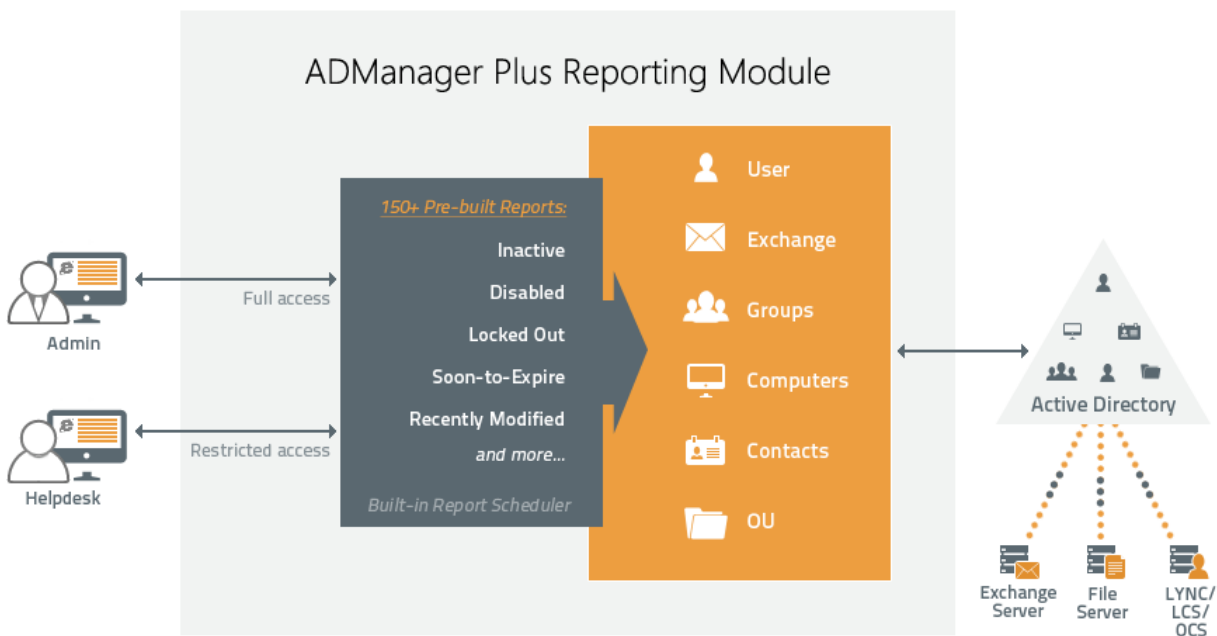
ADManager Plus Reporting Module

Admin

Full access

Helpdesk

Restricted access

150+ Pre-built Reports:

Inactive

Disabled

Locked Out

Soon-to-Expire

Recently Modified

and more...

Built-in Report Scheduler

User

Exchange

Groups

Computers

Contacts

OU

Active Directory

Exchange Server

File Server

LYNC/ LCS/ OCS